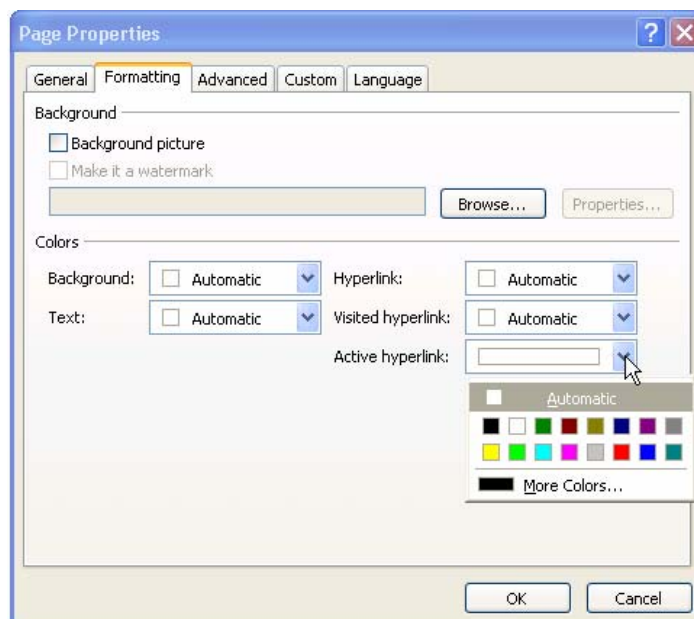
Page Properties

General
Formatting
Advanced
Custom
Language

Background

Background picture

Make it a watermark

Browse...

Properties...

Colors

Background:
Automatic

Hyperlink:
Automatic

Text:
Automatic

Visited hyperlink:
Automatic

Active hyperlink:

Automatic

More Colors...

OK

Cancel